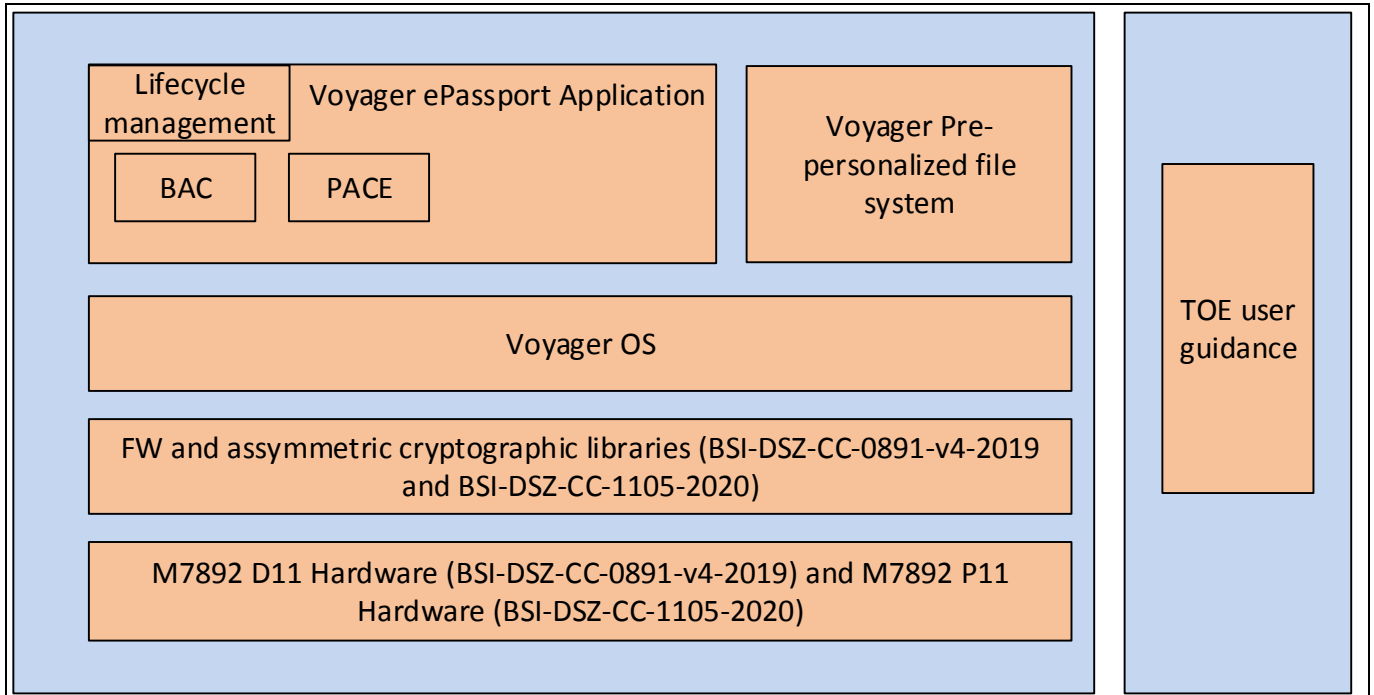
Lifecycle management

Voyager ePassport Application

BAC

PACE

Voyager Pre-personalized file system

Voyager OS

FW and assymmetric cryptographic libraries (BSI-DSZ-CC-0891-v4-2019 and BSI-DSZ-CC-1105-2020)

M7892 D11 Hardware (BSI-DSZ-CC-0891-v4-2019) and M7892 P11 Hardware (BSI-DSZ-CC-1105-2020)

TOE user guidance